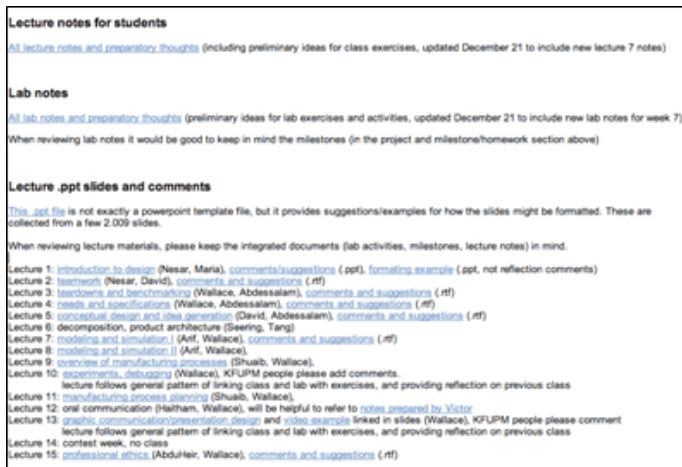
**Lecture notes for students**

All lecture notes and preparatory thoughts (including preliminary ideas for class exercises, updated December 21 to include new lecture 7 notes)

**Lab notes**

All lab notes and preparatory thoughts (preliminary ideas for lab exercises and activities, updated December 21 to include new lab notes for week 7)

When reviewing lab notes it would be good to keep in mind the milestones (in the project and milestone/homework section above)

**Lecture .ppt slides and comments**

This .ppt file is not exactly a powerpoint template file, but it provides suggestions/examples for how the slides might be formatted. These are collected from a few 2.009 slides.

When reviewing lecture materials, please keep the integrated documents (lab activities, milestones, lecture notes) in mind.

Lecture 1: introduction to design (Nesar, Maria), comments/suggestions (.ppt), formating example (.ppt, not reflection comments)
Lecture 2: teamwork (Nesar, David), comments and suggestions (.rtf)
Lecture 3: teardowns and benchmarking (Wallace, Abdessalam), comments and suggestions (.rtf)
Lecture 4: needs and specifications (Wallace, Abdessalam), comments and suggestions (.rtf)
Lecture 5: conceptual design and idea generation (David, Abdessalam), comments and suggestions (.rtf)
Lecture 6: decomposition, product architecture (Seering, Tang)
Lecture 7: modeling and simulation I (Arif, Wallace), comments and suggestions (.rtf)
Lecture 8: modeling and simulation II (Arif, Wallace),
Lecture 9: overview of manufacturing processes (Shuaib, Wallace),
Lecture 10: experiments, debugging (Wallace), KFUPM people please add comments.
lecture follows general pattern of linking class and lab with exercises, and providing reflection on previous class
Lecture 11: manufacturing process planning (Shuaib, Wallace),
Lecture 12: oral communication (Haitham, Wallace), will be helpful to refer to notes prepared by Victor
Lecture 13: graphic communication/presentation design and video example linked in slides (Wallace), KFUPM people please comment
lecture follows general pattern of linking class and lab with exercises, and providing reflection on previous class
Lecture 14: contest week, no class
Lecture 15: professional ethics (AbduHeir, Wallace), comments and suggestions (.rtf)